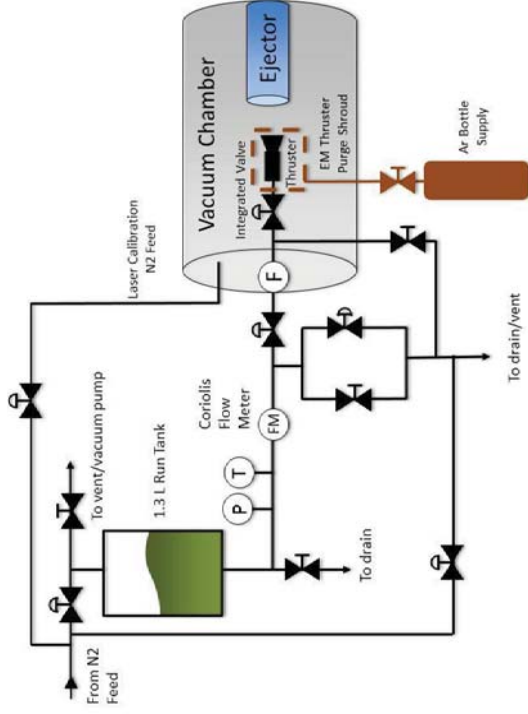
Vacuum Chamber

Ejector

Integrated Valve

Thruster

EM Thruster Purge Shroud

Ar Bottle Supply

Laser Calibration N2 Feed

F

Coriolis Flow Meter

FM

T

P

1.3 L Run Tank

To vent/vacuum pump

To drain

To drain/vent

From N2 Feed